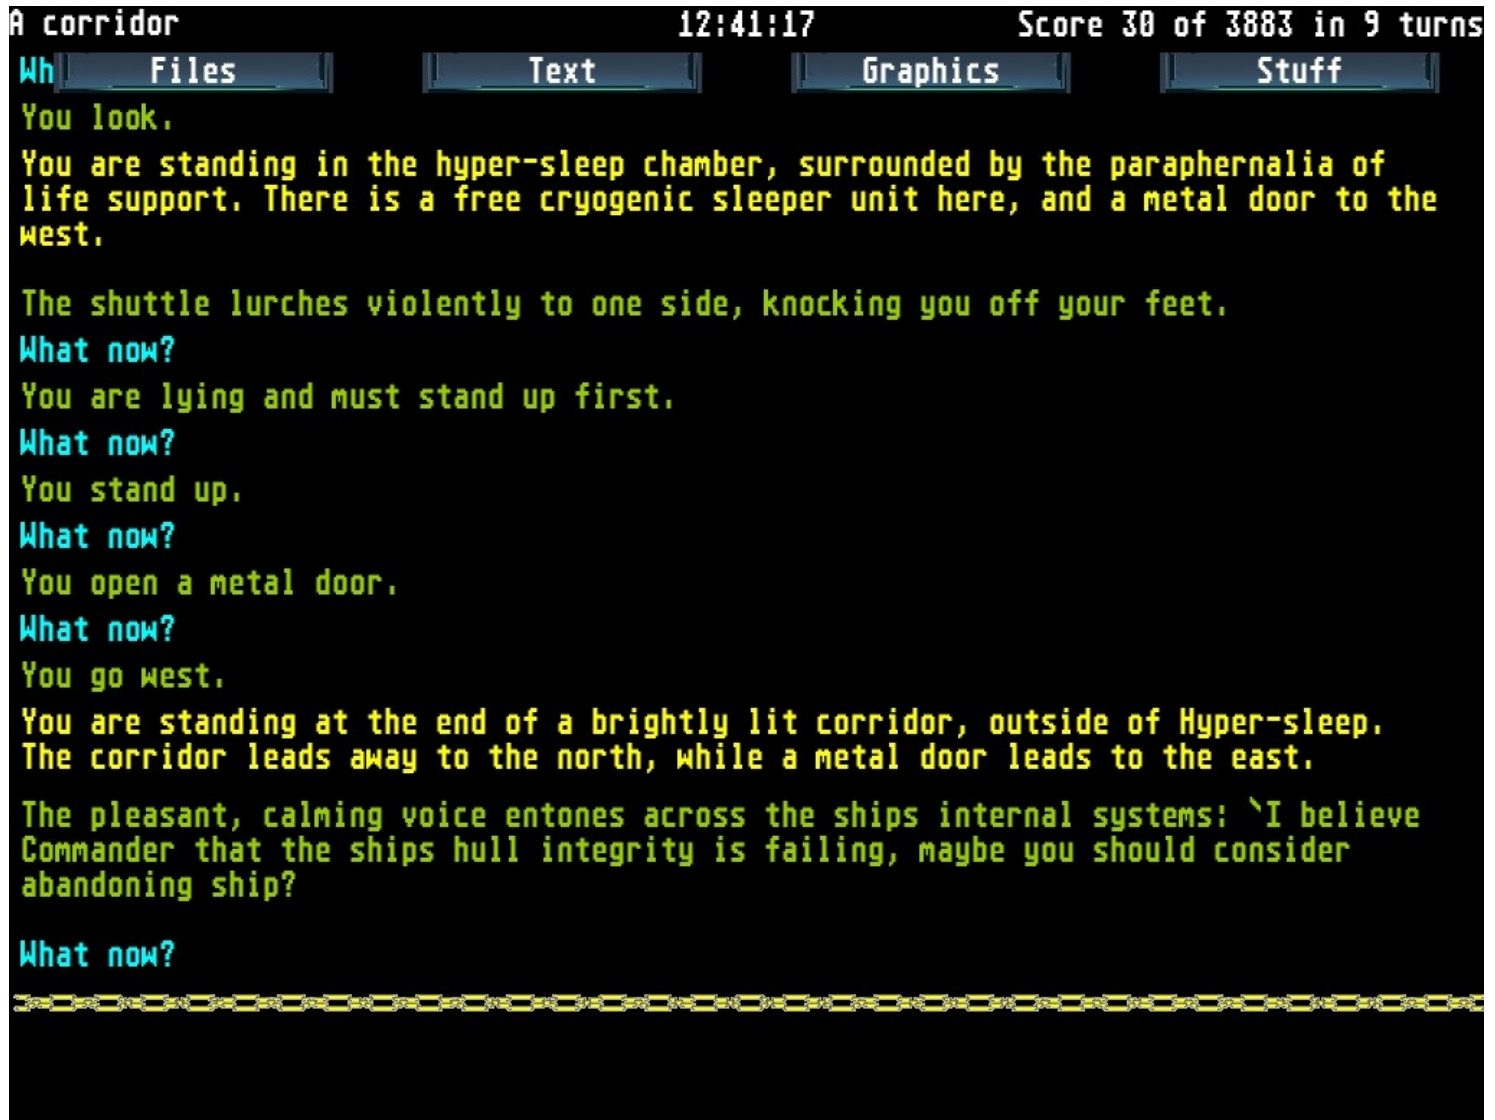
A corridor 12:41:17 Score 30 of 3883 in 9 turns

Wh Files Text Graphics Stuff

You look.

You are standing in the hyper-sleep chamber, surrounded by the paraphernalia of life support. There is a free cryogenic sleeper unit here, and a metal door to the west.

The shuttle lurches violently to one side, knocking you off your feet.

What now?

You are lying and must stand up first.

What now?

You stand up.

What now?

You open a metal door.

What now?

You go west.

You are standing at the end of a brightly lit corridor, outside of Hyper-sleep. The corridor leads away to the north, while a metal door leads to the east.

The pleasant, calming voice entones across the ships internal systems: `I believe Commander that the ships hull integrity is failing, maybe you should consider abandoning ship?

What now?